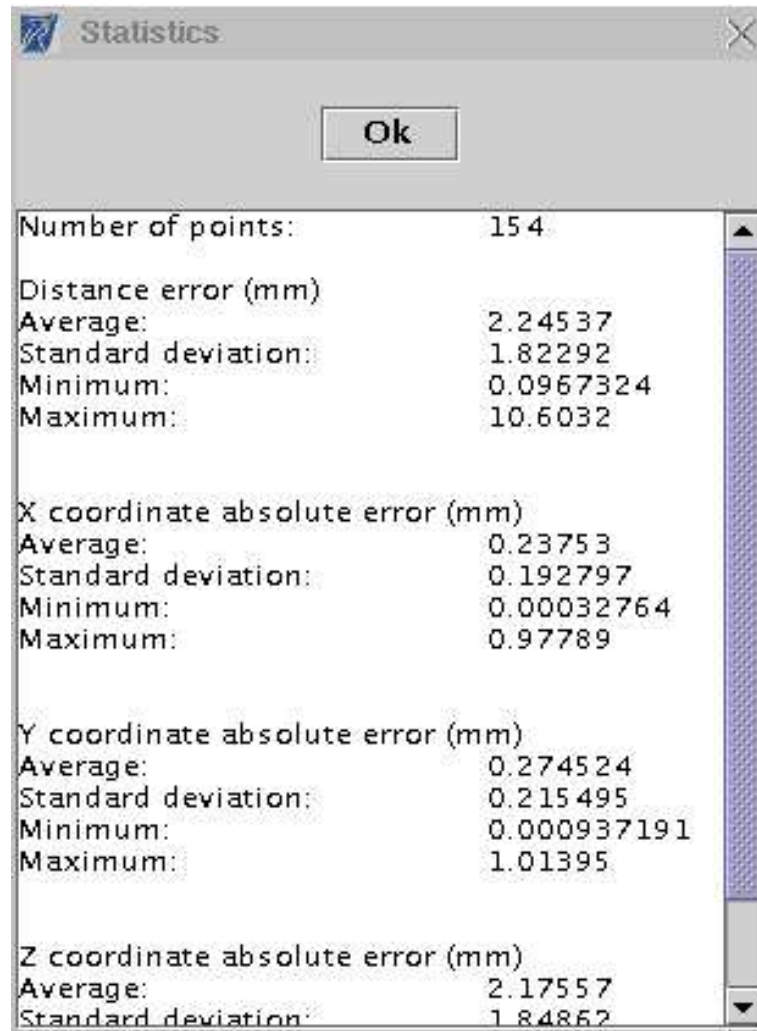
Statistics

Ok

Number of points: 154

Distance error (mm)
Average: 2.24537
Standard deviation: 1.82292
Minimum: 0.0967324
Maximum: 10.6032

X coordinate absolute error (mm)
Average: 0.23753
Standard deviation: 0.192797
Minimum: 0.00032764
Maximum: 0.97789

Y coordinate absolute error (mm)
Average: 0.274524
Standard deviation: 0.215495
Minimum: 0.000937191
Maximum: 1.01395

Z coordinate absolute error (mm)
Average: 2.17557
Standard deviation: 1.84862